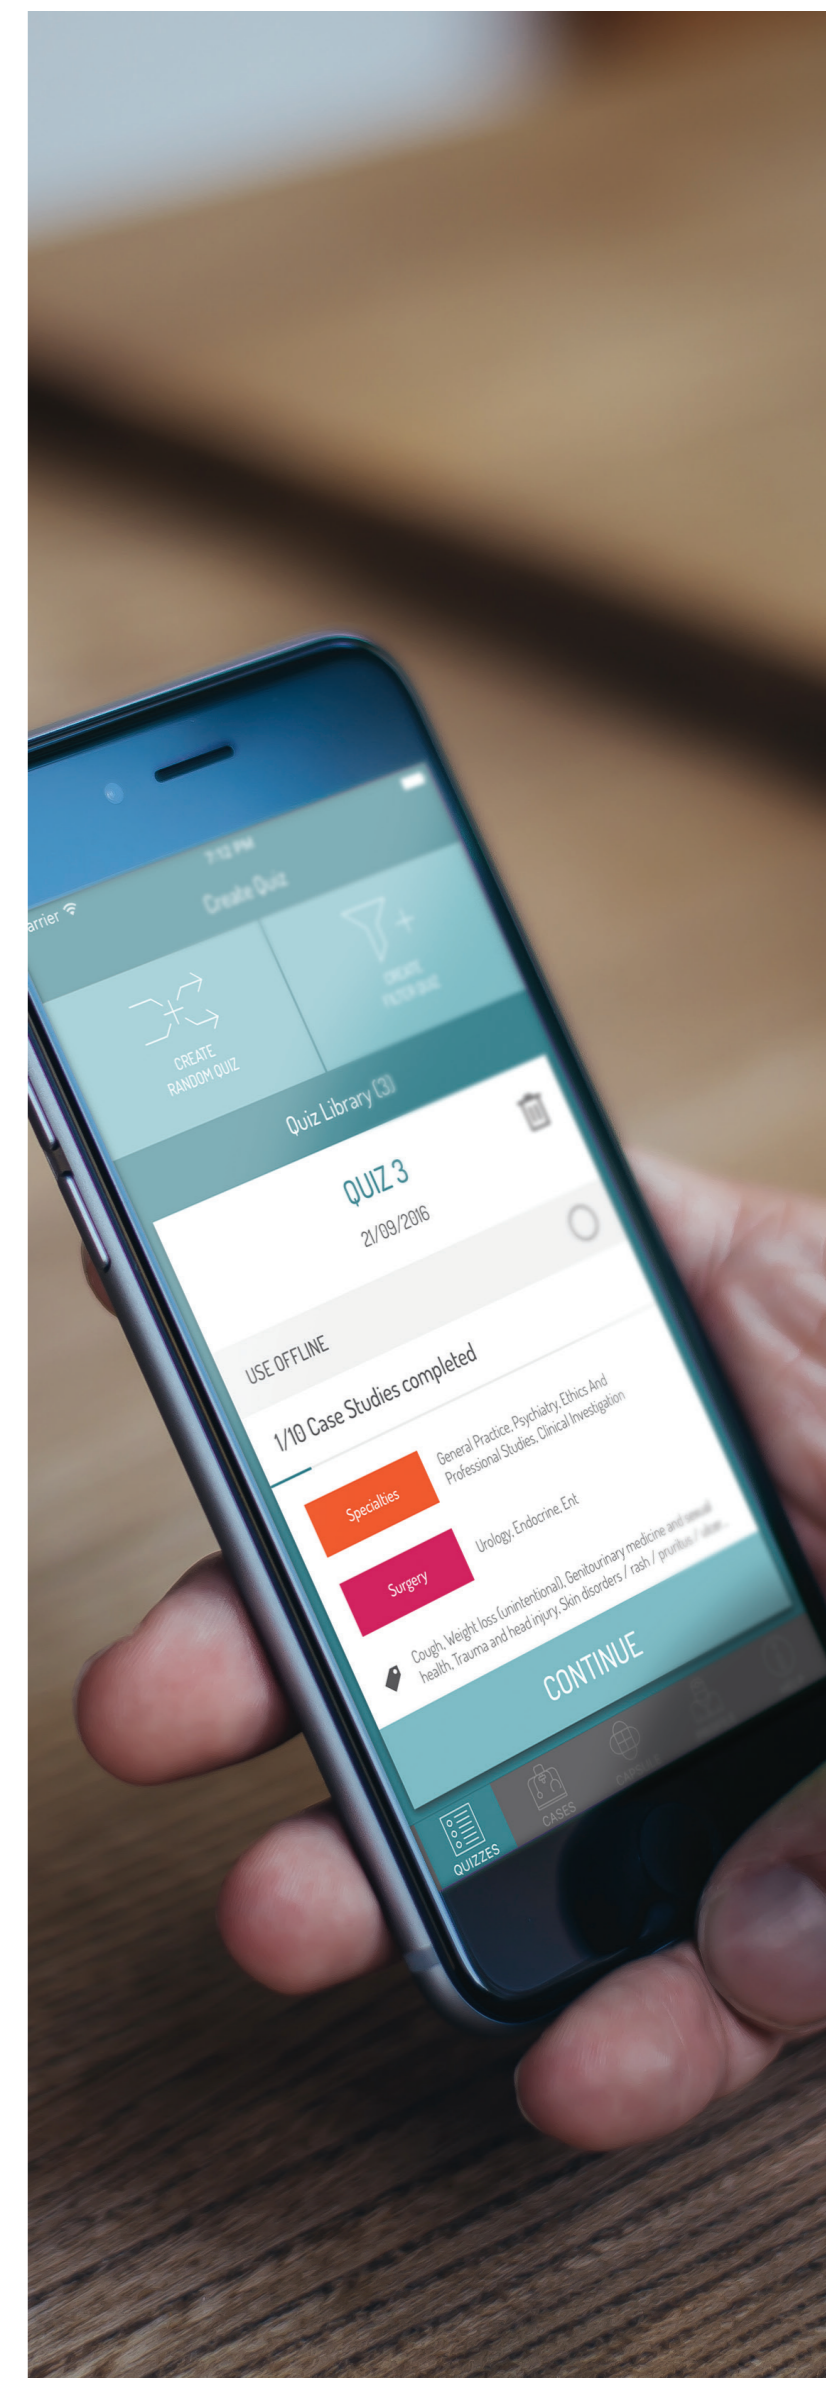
arrier
7:12 PM
Create Quiz
CREATE RANDOM QUIZ
CREATE FILTER QUIZ
Quiz Library (3)
QUIZ 3
21/09/2016
USE OFFLINE
1/10 Case Studies completed
Specialties
General Practice, Psychiatry, Ethics And Professional Studies, Clinical Investigation
Surgery
Urology, Endocrine, Ent
Cough, Weight loss (unintentional), Genitourinary medicine and sexual health, Trauma and head injury, Skin disorders / rash / pruritus / ulcer...
CONTINUE
QUIZZES
CASES
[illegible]